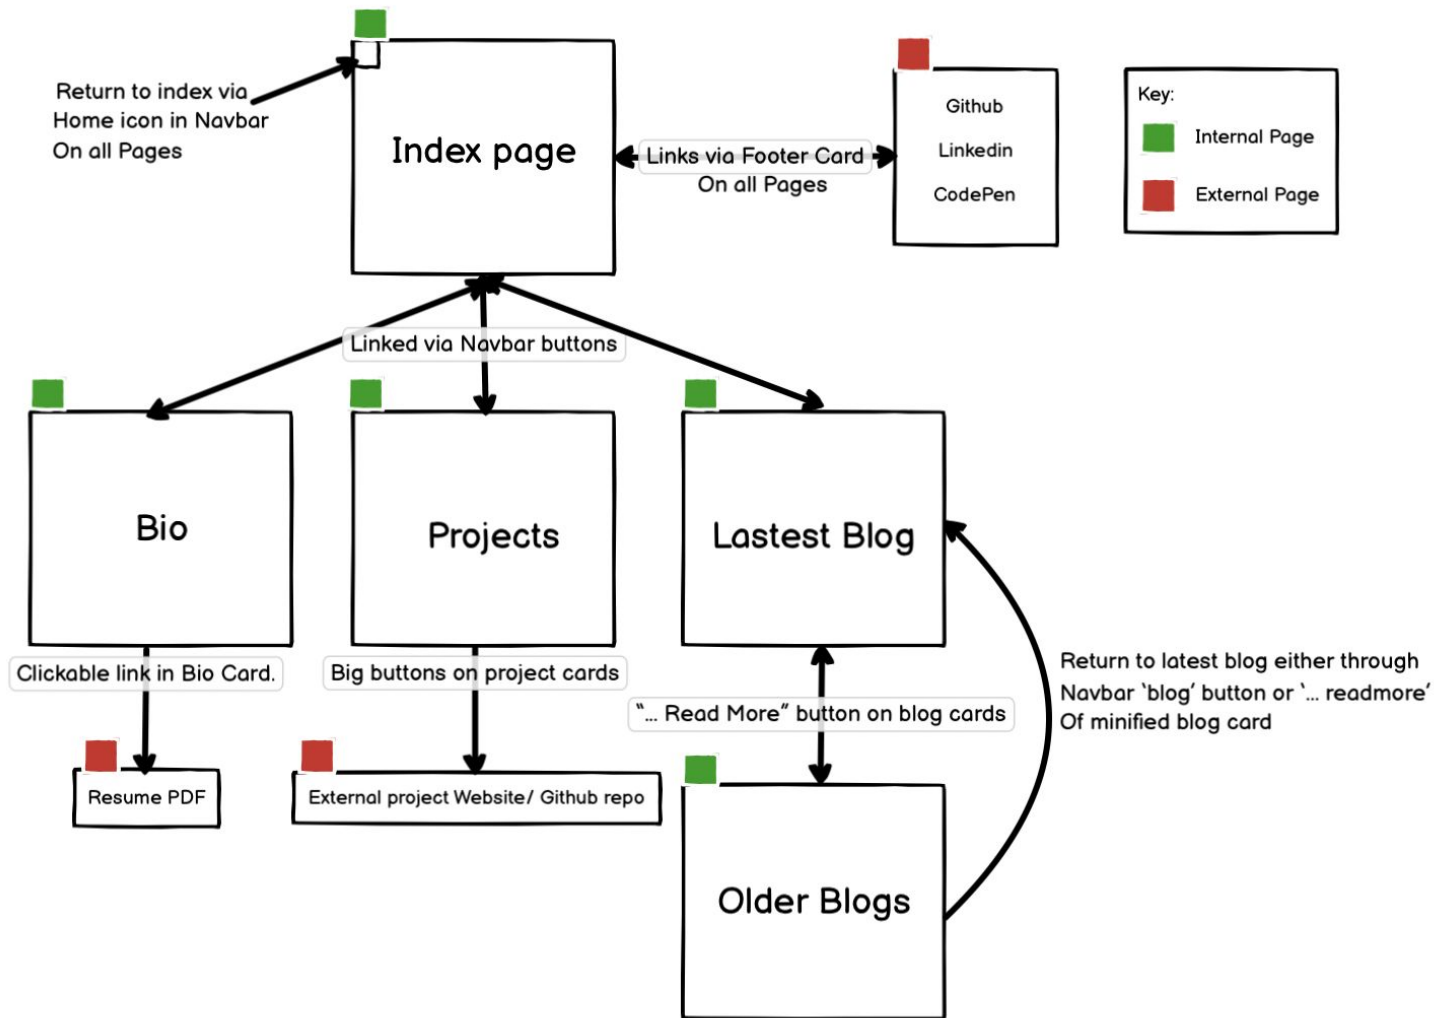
Return to index via Home icon in Navbar On all Pages

Index page

Links via Footer Card On all Pages

Github

Linkedin

CodePen

Key:

Internal Page

External Page

Linked via Navbar buttons

Bio

Projects

Lastest Blog

Clickable link in Bio Card.

Big buttons on project cards

"... Read More" button on blog cards

Return to latest blog either through Navbar 'blog' button or '... readmore' Of minified blog card

Resume PDF

External project Website/ Github repo

Older Blogs